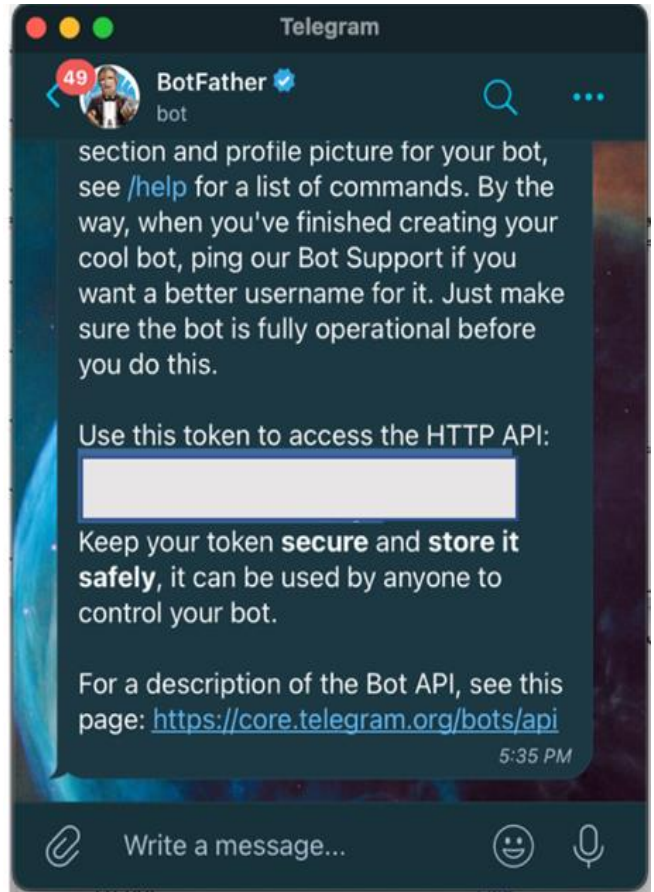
Telegram

49

BotFather

bot

section and profile picture for your bot, see /help for a list of commands. By the way, when you've finished creating your cool bot, ping our Bot Support if you want a better username for it. Just make sure the bot is fully operational before you do this.

Use this token to access the HTTP API:

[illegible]

Keep your token **secure** and **store it safely**, it can be used by anyone to control your bot.

For a description of the Bot API, see this page: https://core.telegram.org/bots/api

5:35 PM

Write a message...